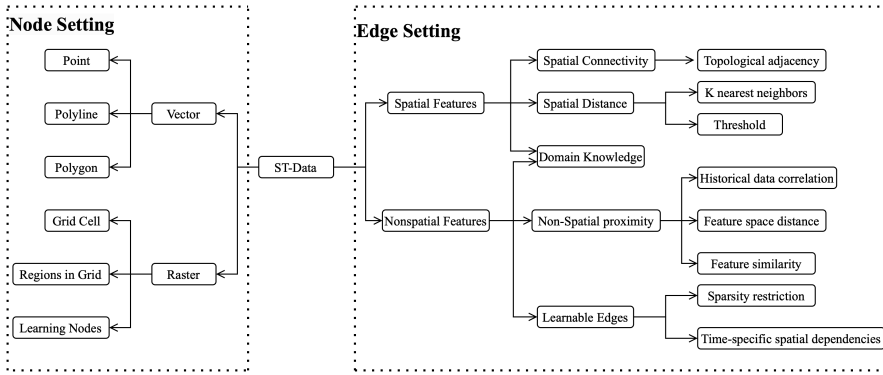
Node Setting

Point

Polyline

Vector

Polygon

Grid Cell

Regions in Grid

Raster

Learning Nodes

ST-Data

Edge Setting

Spatial Features

Spatial Connectivity

Topological adjacency

Spatial Distance

K nearest neighbors

Threshold

Domain Knowledge

Nonspatial Features

Non-Spatial proximity

Historical data correlation

Feature space distance

Feature similarity

Learnable Edges

Sparsity restriction

Time-specific spatial dependencies